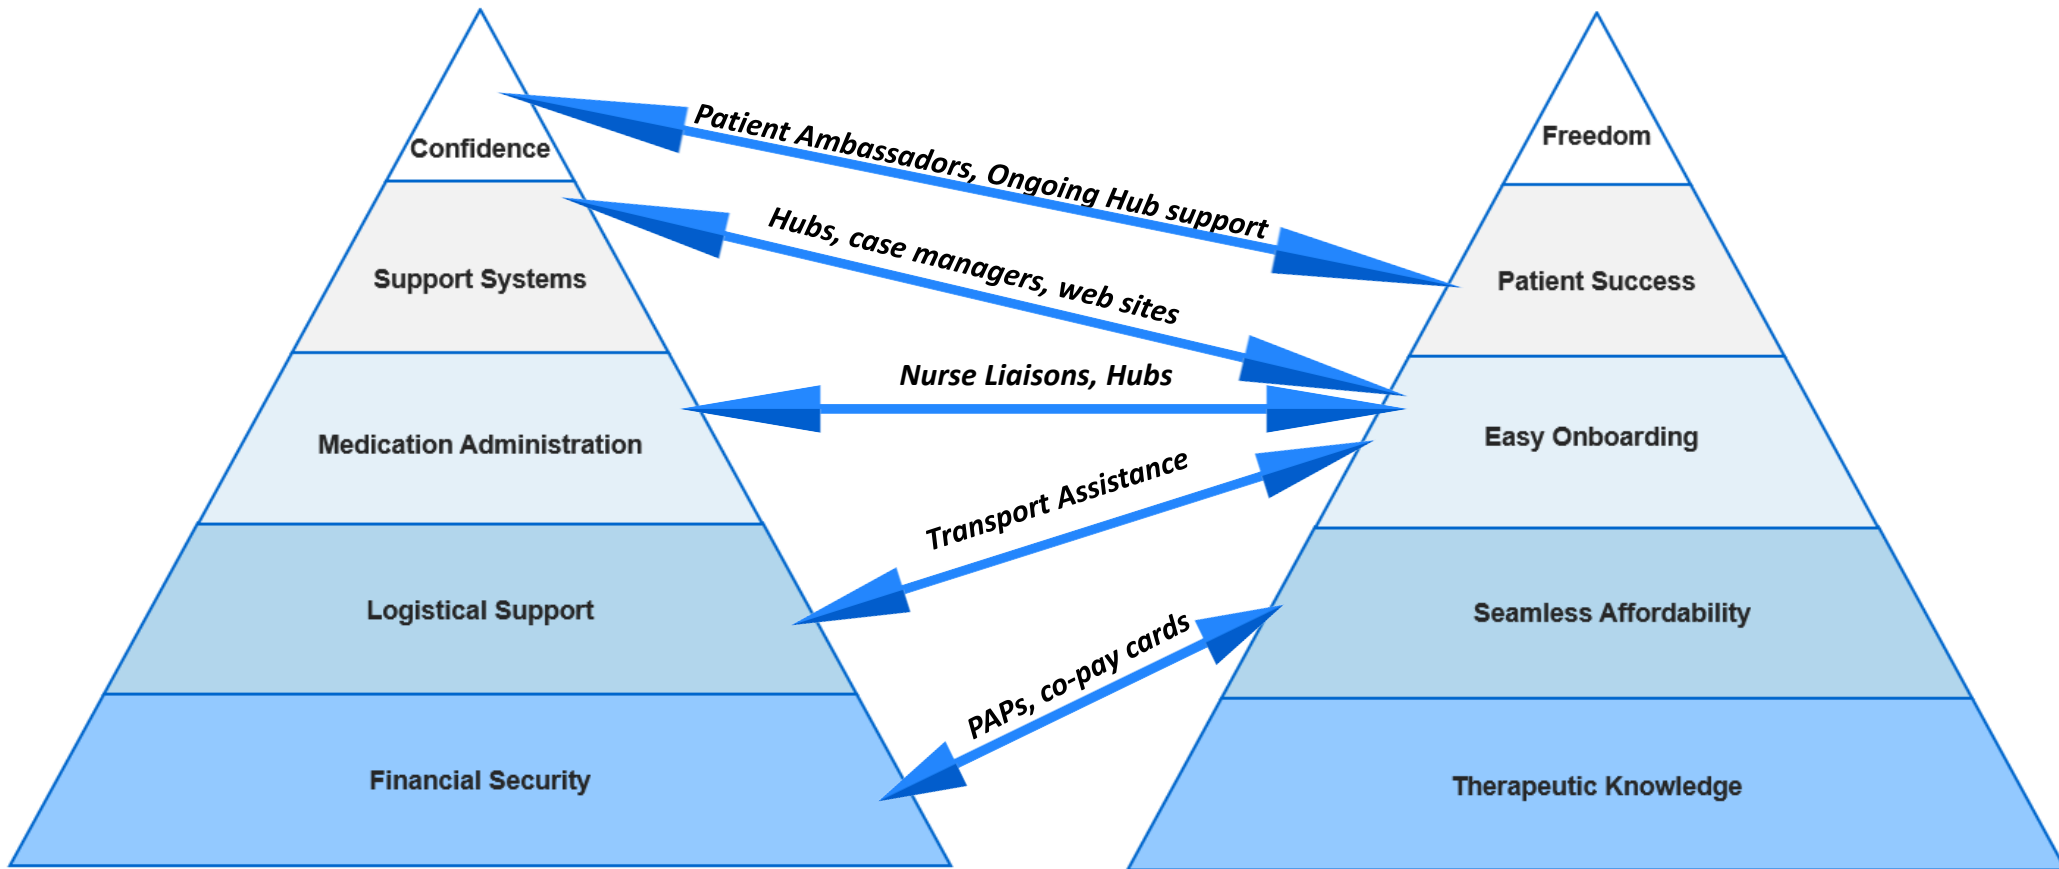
Confidence

Support Systems

Medication Administration

Logistical Support

Financial Security

Patient Ambassadors, Ongoing Hub support

Hubs, case managers, web sites

Nurse Liaisons, Hubs

Transport Assistance

PAPs, co-pay cards

Freedom

Patient Success

Easy Onboarding

Seamless Affordability

Therapeutic Knowledge